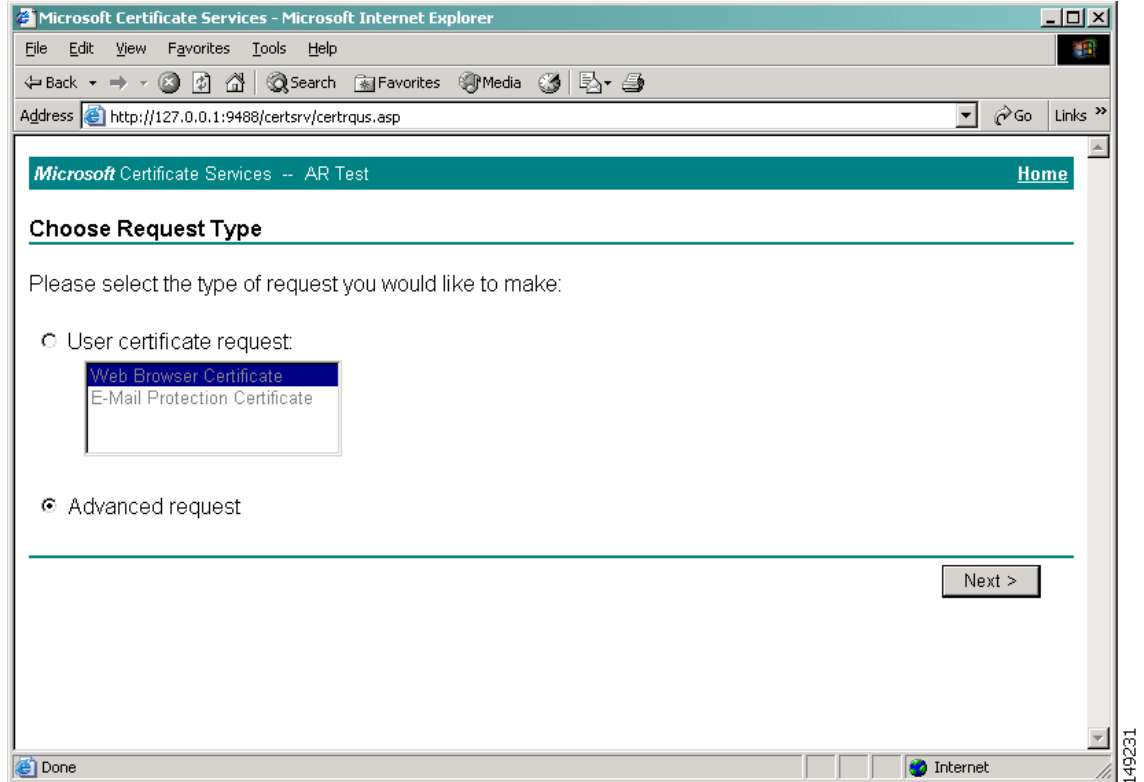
Microsoft Certificate Services - Microsoft Internet Explorer

File Edit View Favorites Tools Help

Back Search Favorites Media

Address http://127.0.0.1:9488/certsrv/certrqus.asp Go Links »

Microsoft Certificate Services -- AR Test Home

Choose Request Type

Please select the type of request you would like to make:

User certificate request:

Web Browser Certificate
E-Mail Protection Certificate

Advanced request

Next >

Done Internet

149231